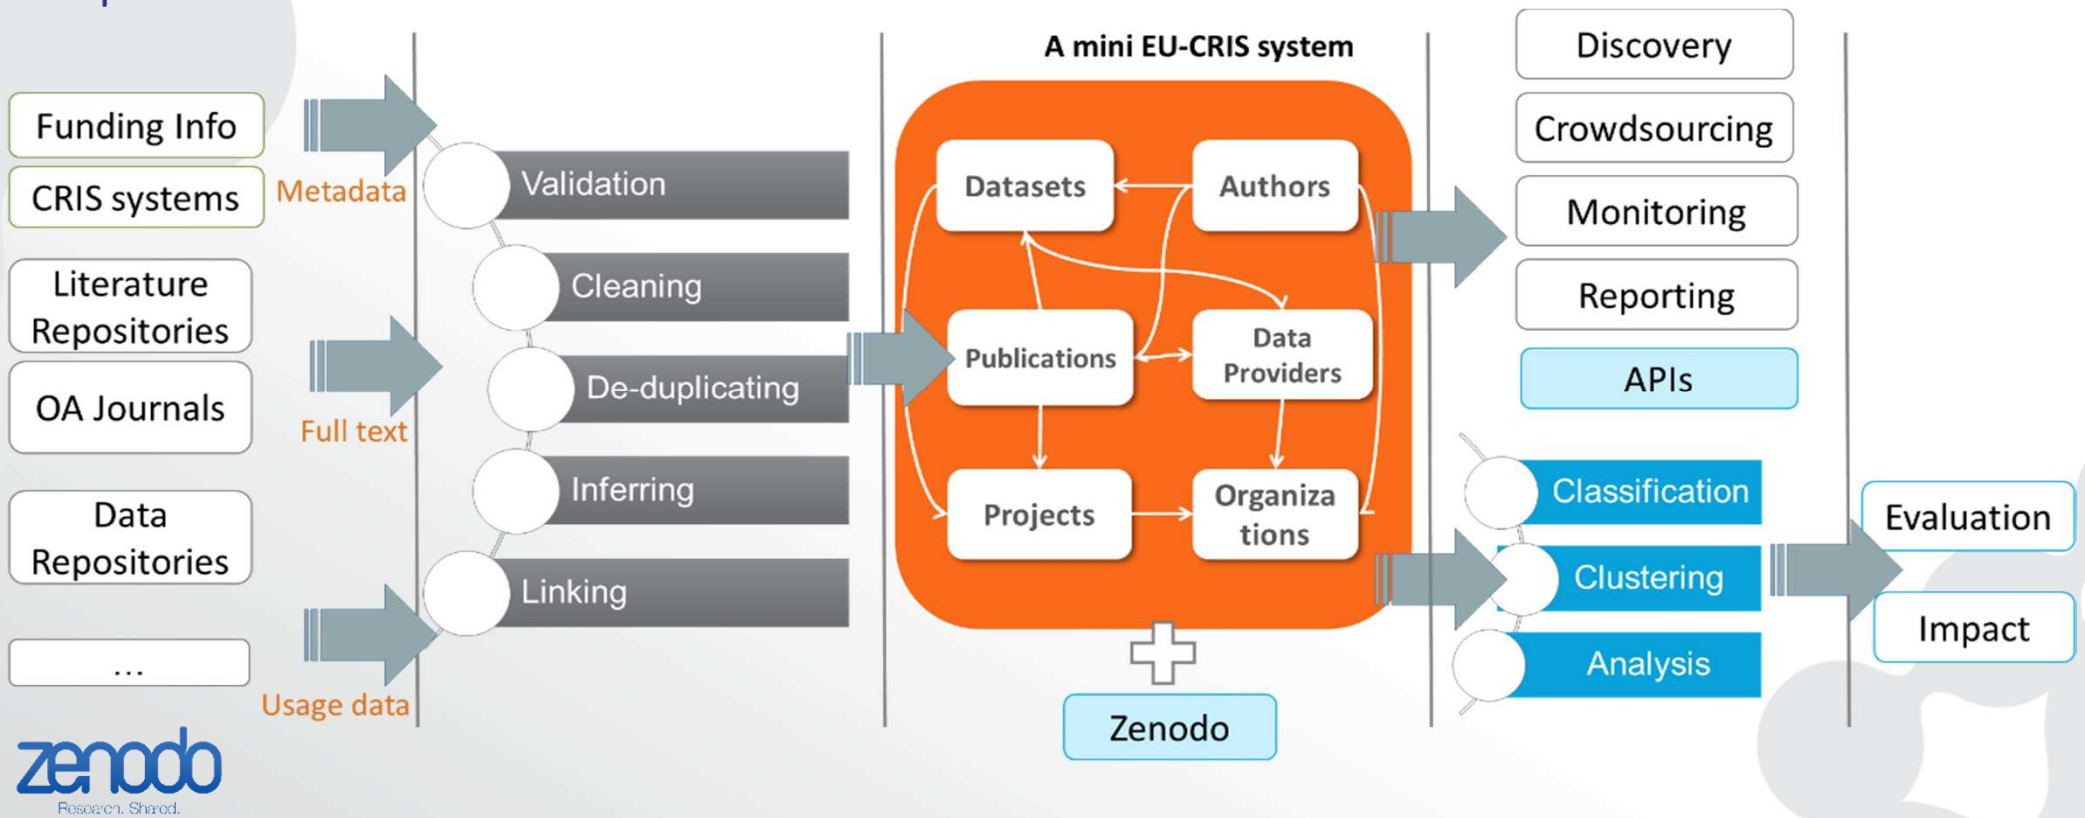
Funding Info
CRIS systems
Literature Repositories
OA Journals
Data Repositories
...

Metadata
Full text
Usage data

Validation
Cleaning
De-duplicating
Inferring
Linking

A mini EU-CRIS system
Datasets
Authors
Publications
Data Providers
Projects
Organizations

Zenodo

Discovery
Crowdsourcing
Monitoring
Reporting
APIs

Classification
Clustering
Analysis

Evaluation
Impact

zenodo
Research. Shared.